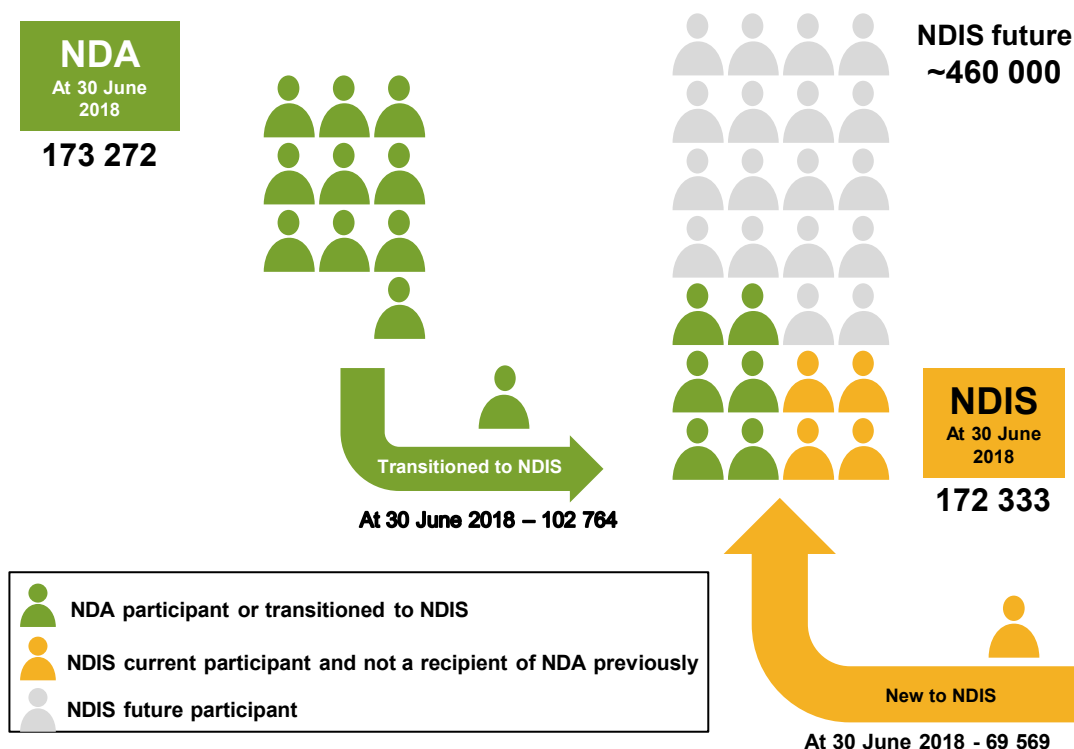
NDA
At 30 June 2018
173 272

NDIS future
~460 000

Transitioned to NDIS
At 30 June 2018 – 102 764

NDIS
At 30 June 2018
172 333

NDA participant or transitioned to NDIS
NDIS current participant and not a recipient of NDA previously
NDIS future participant

New to NDIS
At 30 June 2018 - 69 569